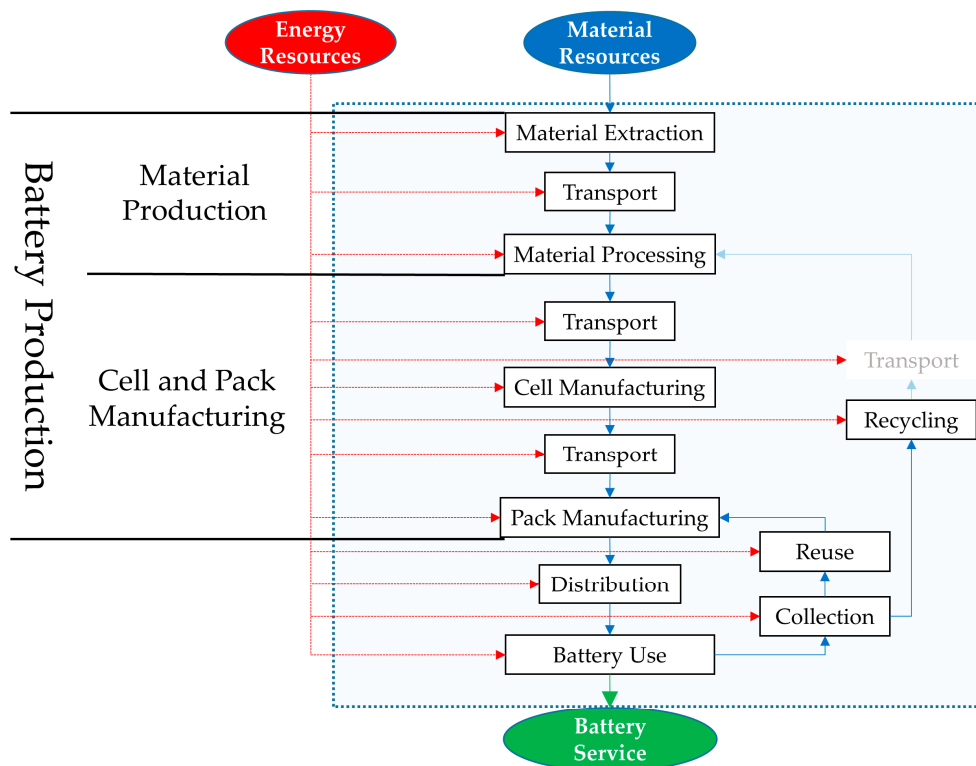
Energy Resources

Material Resources

Battery Production

Material Production

Cell and Pack Manufacturing

Material Extraction

Transport

Material Processing

Transport

Transport

Cell Manufacturing

Recycling

Transport

Pack Manufacturing

Reuse

Distribution

Collection

Battery Use

Battery Service